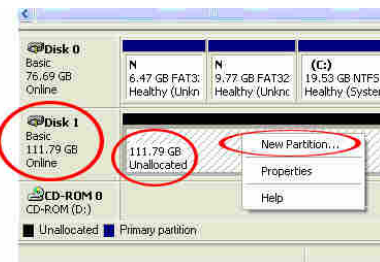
Disk 0
Basic
76.69 GB
Online

N
6.47 GB FAT3
Healthy (Unkn

N
9.77 GB FAT32
Healthy (Unknc

(C:)
19.53 GB NTFS
Healthy (Syster

Disk 1
Basic
111.79 GB
Online

111.79 GB
Unallocated

New Partition...
Properties
Help

CD-ROM 0
CD-ROM (D:)

Unallocated
Primary partition